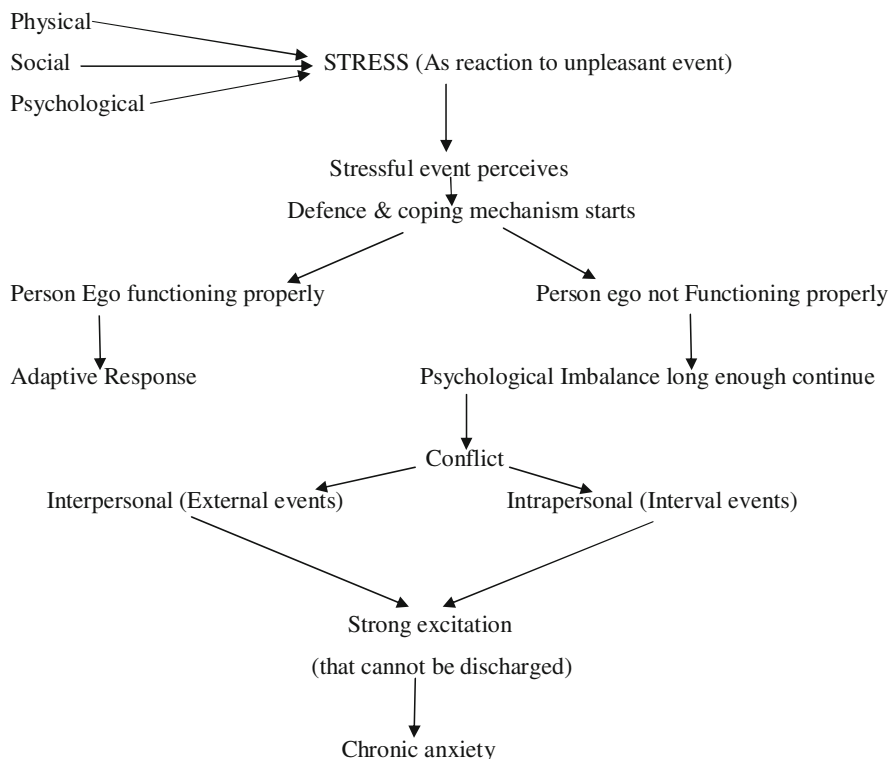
Physical

Social

Psychological

STRESS (As reaction to unpleasant event)

Stressful event perceives

Defence & coping mechanism starts

Person Ego functioning properly

Person ego not Functioning properly

Adaptive Response

Psychological Imbalance long enough continue

Conflict

Interpersonal (External events)

Intrapersonal (Interval events)

Strong excitation

(that cannot be discharged)

Chronic anxiety